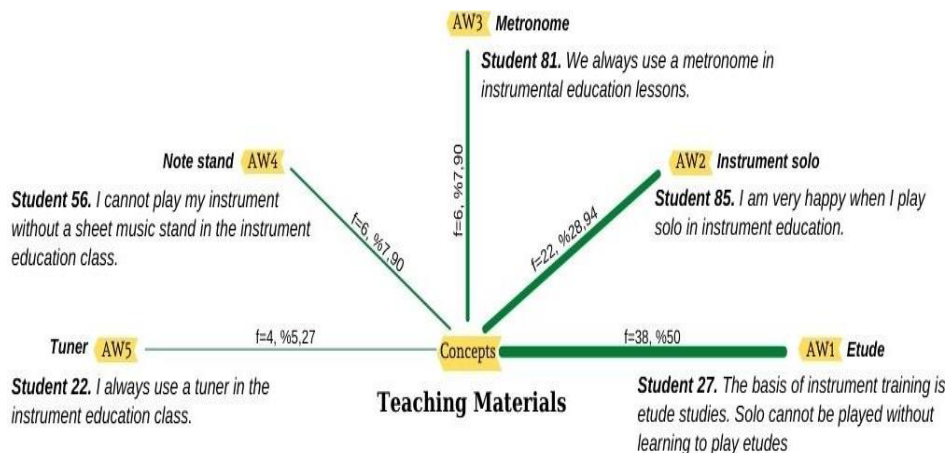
AW3 Metronome

Student 81. We always use a metronome in instrumental education lessons.

f=6, %7,90

Note stand AW4

Student 56. I cannot play my instrument without a sheet music stand in the instrument education class.

f=6, %7,90

AW2 Instrument solo

Student 85. I am very happy when I play solo in instrument education.

f=22, %28,94

Tuner AW5

f=4, %5,27

Concepts

f=38, %50

AW1 Etude

Student 22. I always use a tuner in the instrument education class.

Teaching Materials

Student 27. The basis of instrument training is etude studies. Solo cannot be played without learning to play etudes